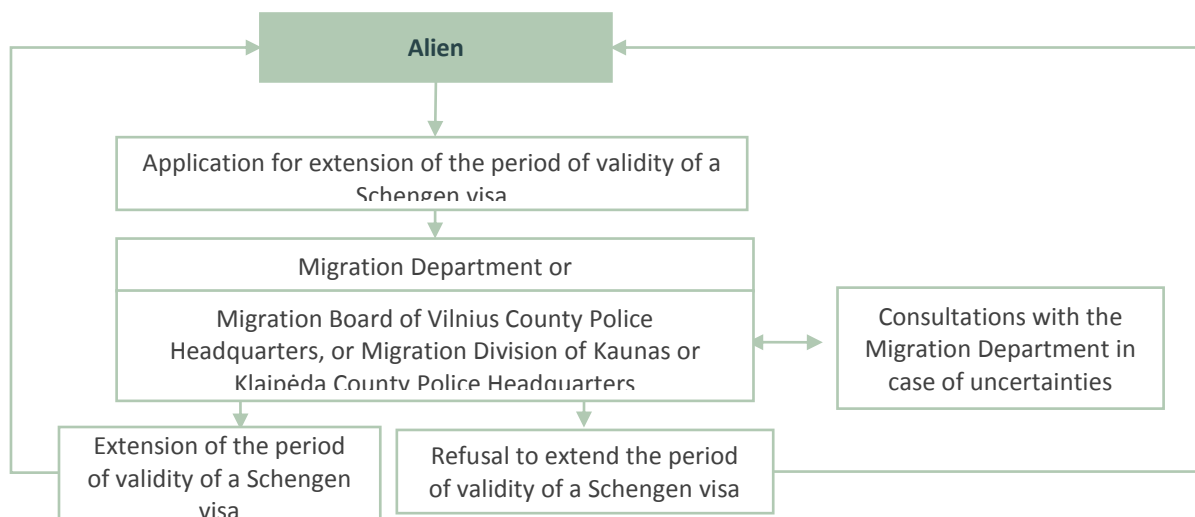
Alien

Application for extension of the period of validity of a Schengen visa

Migration Department or

Migration Board of Vilnius County Police Headquarters, or Migration Division of Kaunas or Klaipėda County Police Headquarters

Consultations with the Migration Department in case of uncertainties

Extension of the period of validity of a Schengen visa

Refusal to extend the period of validity of a Schengen visa